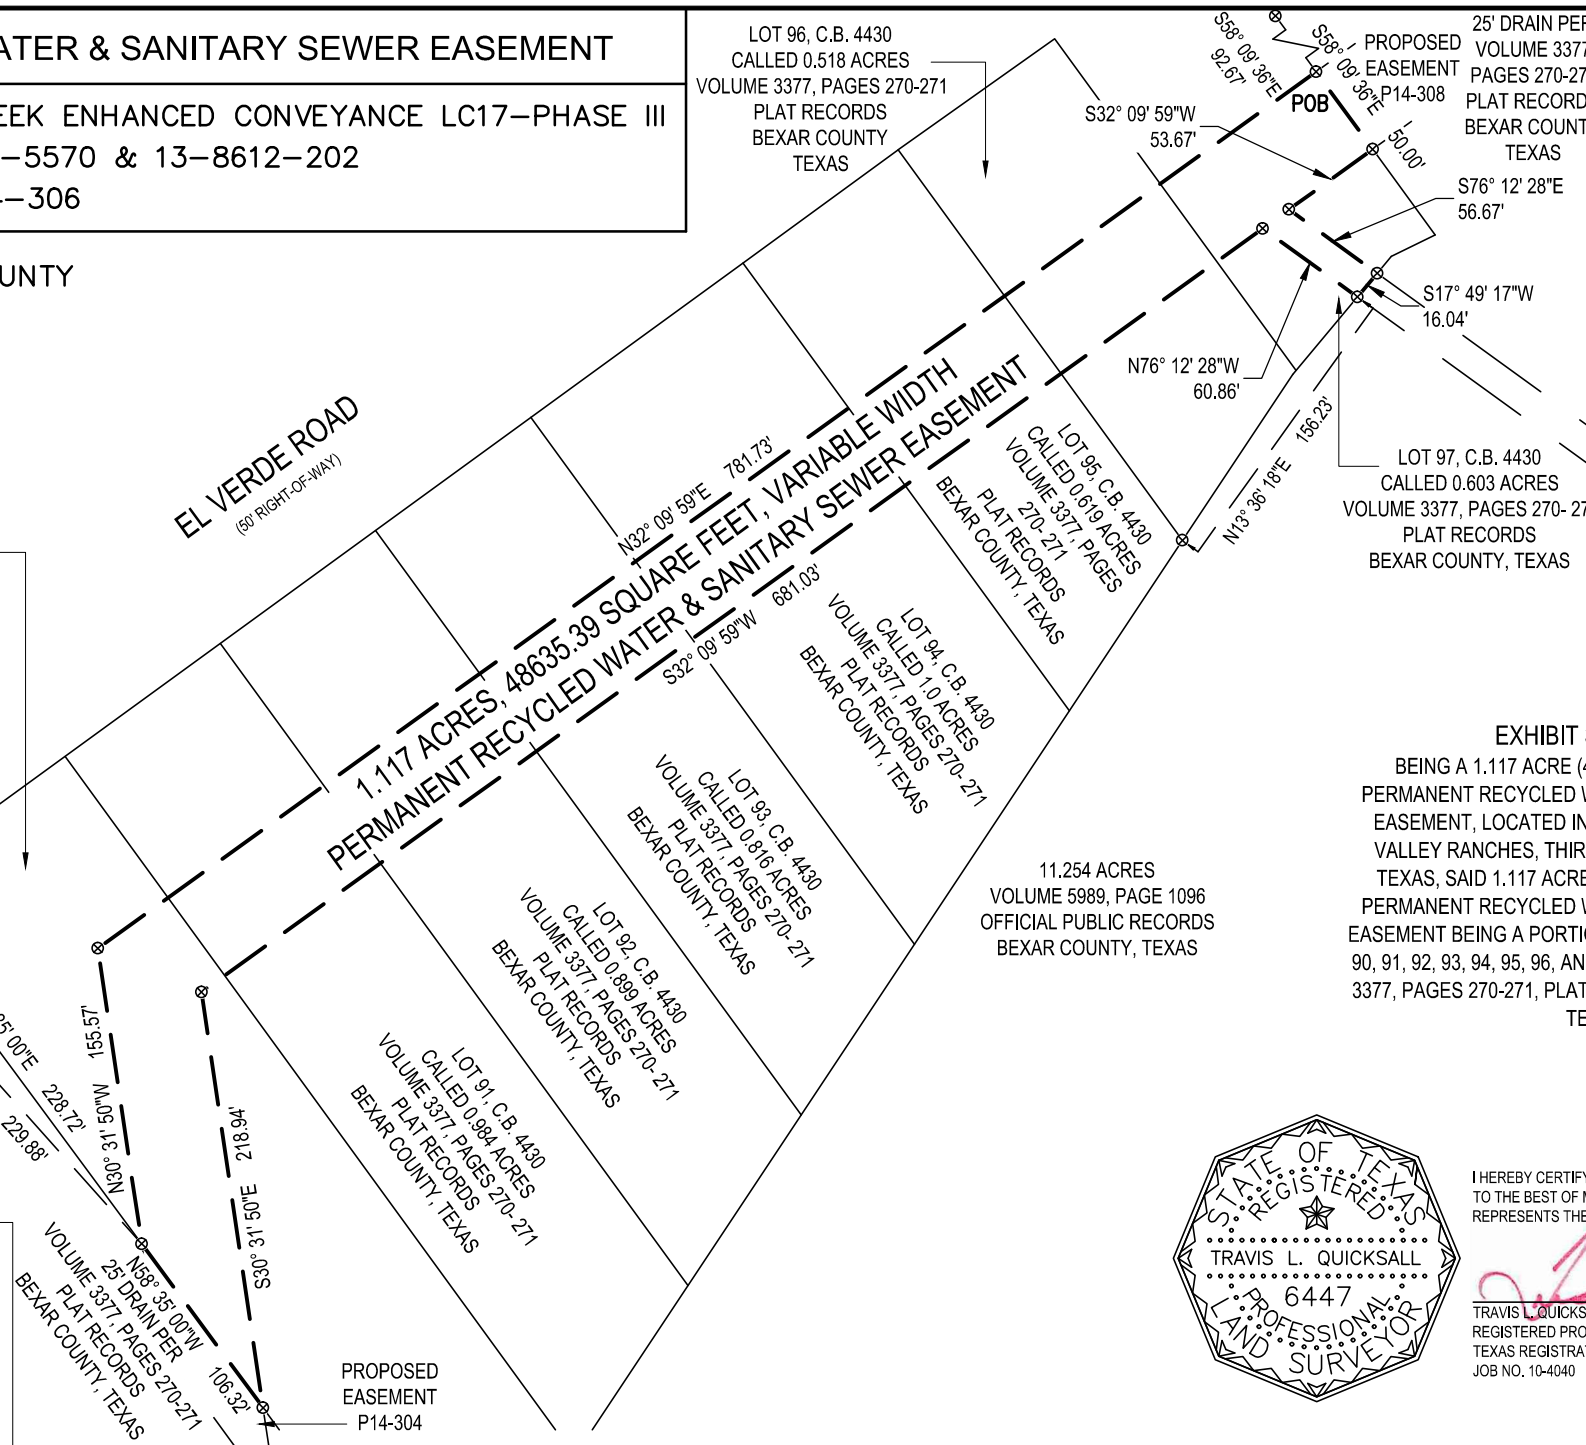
ATER & SANITARY SEWER EASEMENT

EEK ENHANCED CONVEYANCE LC17–PHASE III
–5570 & 13–8612–202
–306

UNTY

LOT 96, C.B. 4430
CALLED 0.518 ACRES
VOLUME 3377, PAGES 270-271
PLAT RECORDS
BEXAR COUNTY
TEXAS

S58° 09' 36"E
92.67'

S58° 09' 36"E

PROPOSED
EASEMENT
P14-308

POB

25' DRAIN PER
VOLUME 3377
PAGES 270-27
PLAT RECORD
BEXAR COUNT
TEXAS

S32° 09' 59"W
53.67'

50.00'

S76° 12' 28"E
56.67'

S17° 49' 17"W
16.04'

N76° 12' 28"W
60.86'

156.23'

N13° 36' 18"E

LOT 97, C.B. 4430
CALLED 0.603 ACRES
VOLUME 3377, PAGES 270- 27
PLAT RECORDS
BEXAR COUNTY, TEXAS

EL VERDE ROAD
(50' RIGHT-OF-WAY)

N32° 09' 59"E 781.73'

1.117 ACRES, 48635.39 SQUARE FEET, VARIABLE WIDTH
PERMANENT RECYCLED WATER & SANITARY SEWER EASEMENT

S32° 09' 59"W 681.03'

LOT 95, C.B. 4430
CALLED 0.619 ACRES
VOLUME 3377, PAGES
270- 271
PLAT RECORDS
BEXAR COUNTY, TEXAS

LOT 94, C.B. 4430
CALLED 1.0 ACRES
VOLUME 3377, PAGES 270- 271
PLAT RECORDS
BEXAR COUNTY, TEXAS

LOT 93, C.B. 4430
CALLED 0.816 ACRES
VOLUME 3377, PAGES 270- 271
PLAT RECORDS
BEXAR COUNTY, TEXAS

LOT 92, C.B. 4430
CALLED 0.899 ACRES
VOLUME 3377, PAGES 270- 271
PLAT RECORDS
BEXAR COUNTY, TEXAS

LOT 91, C.B. 4430
CALLED 0.984 ACRES
VOLUME 3377, PAGES 270- 271
PLAT RECORDS
BEXAR COUNTY, TEXAS

11.254 ACRES
VOLUME 5989, PAGE 1096
OFFICIAL PUBLIC RECORDS
BEXAR COUNTY, TEXAS

EXHIBIT
BEING A 1.117 ACRE (4
PERMANENT RECYCLED
EASEMENT, LOCATED IN
VALLEY RANCHES, THIR
TEXAS, SAID 1.117 ACRE
PERMANENT RECYCLED
EASEMENT BEING A PORTI
90, 91, 92, 93, 94, 95, 96, AN
3377, PAGES 270-271, PLAT
TE

35' 00"E
228.72'
229.88'

155.57'
N30° 31' 50"W

218.94'
S30° 31' 50"E

N58° 35' 00"W
25' DRAIN PER
VOLUME 3377, PAGES 270-271
PLAT RECORDS
BEXAR COUNTY, TEXAS

106.32'

PROPOSED
EASEMENT
P14-304

STATE OF TEXAS
REGISTERED
TRAVIS L. QUICKSALL
6447
PROFESSIONAL
LAND SURVEYOR

I HEREBY CERTIFY
TO THE BEST OF M
REPRESENTS THE

TRAVIS L. QUICKS
REGISTERED PRO
TEXAS REGISTRAT
JOB NO. 10-4040